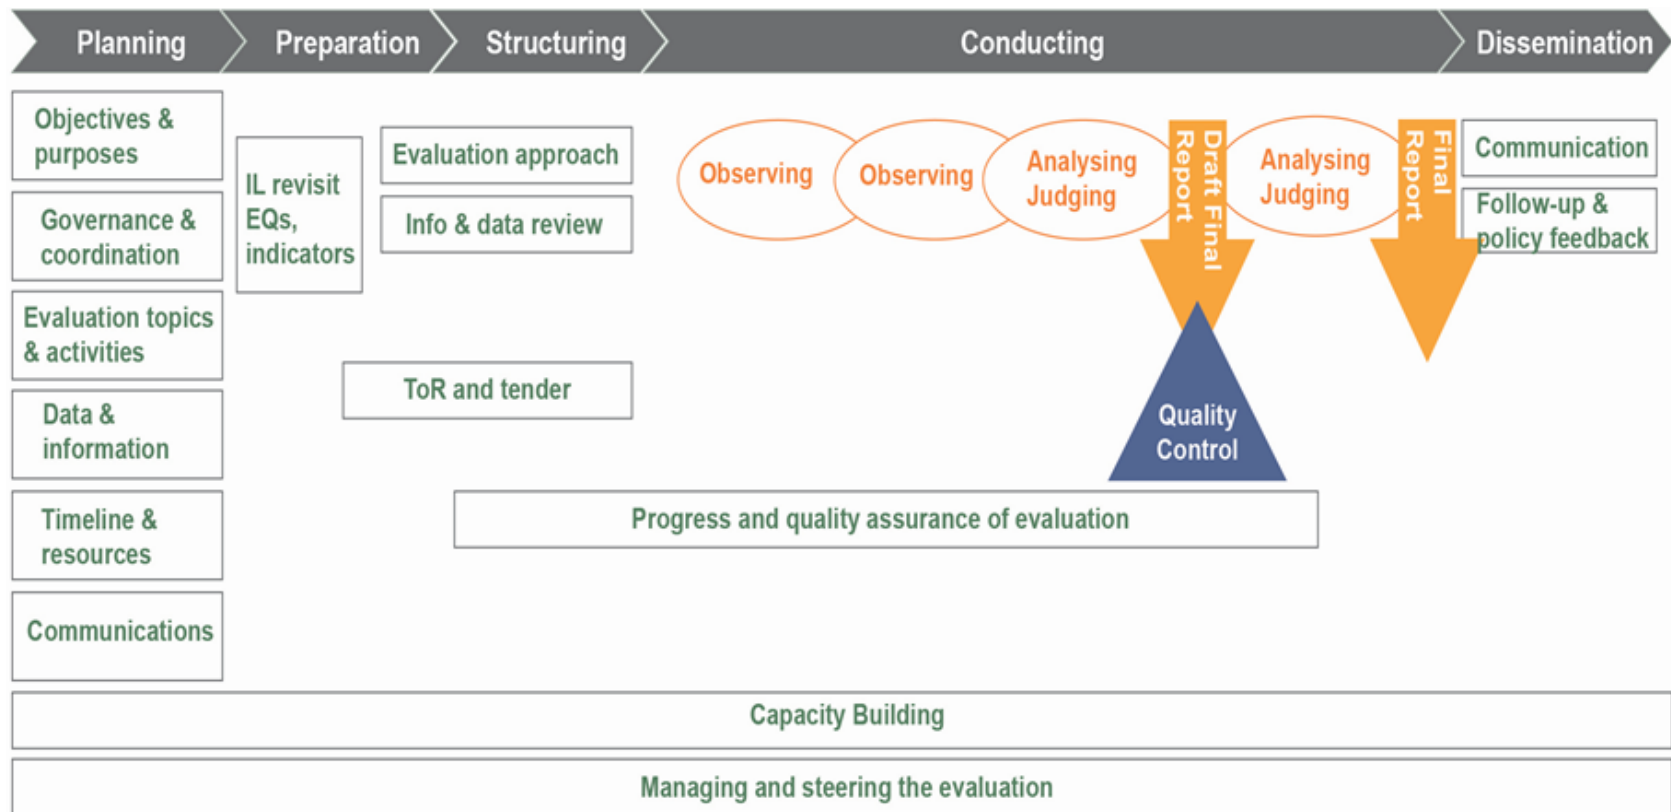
Planning
Preparation
Structuring
Conducting
Dissemination

Objectives & purposes

Governance & coordination

Evaluation topics & activities

Data & information

Timeline & resources

Communications

IL revisit EQs, indicators

Evaluation approach

Info & data review

ToR and tender

Observing

Observing

Analysing Judging

Draft Final Report

Analysing Judging

Final Report

Communication

Follow-up & policy feedback

Quality Control

Progress and quality assurance of evaluation

Capacity Building

Managing and steering the evaluation